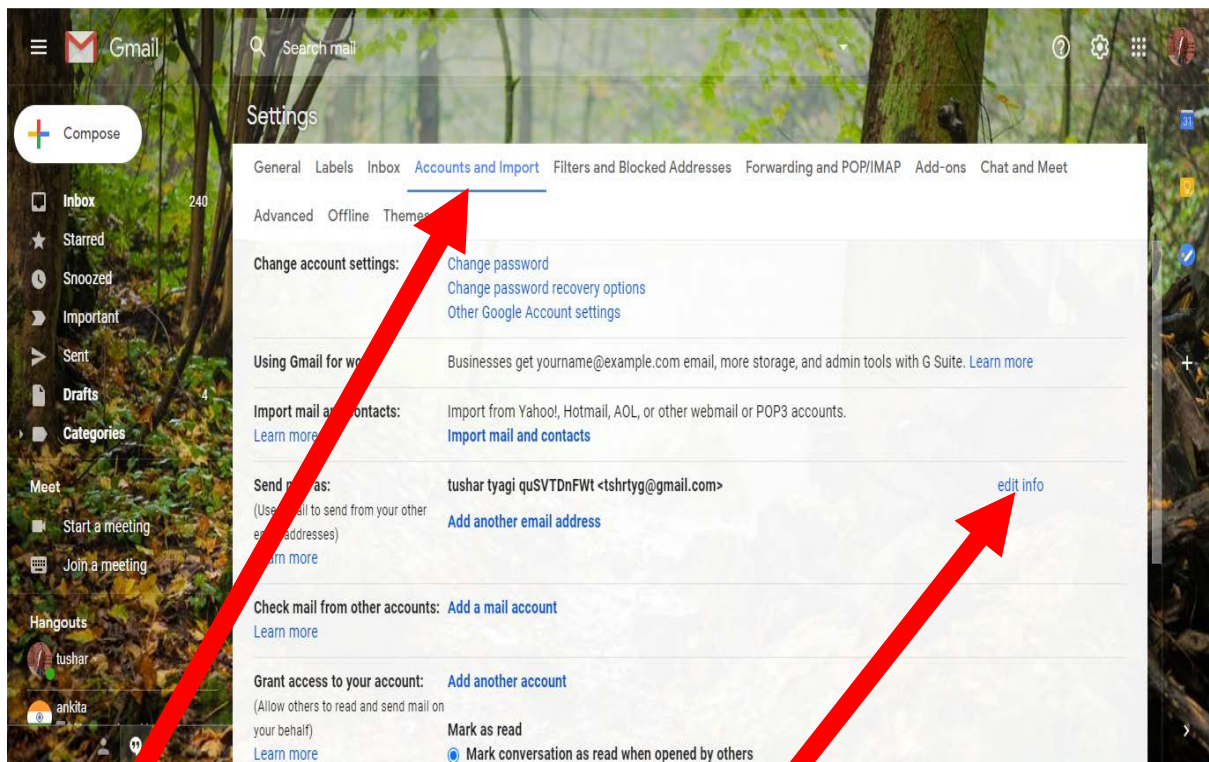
Gmail

Search mail

Compose

Inbox 240
Starred
Snoozed
Important
Sent
Drafts 4
Categories

Meet
Start a meeting
Join a meeting

Hangouts
tushar
ankita

Settings

General Labels Inbox Accounts and Import Filters and Blocked Addresses Forwarding and POP/IMAP Add-ons Chat and Meet

Advanced Offline Theme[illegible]

Change account settings: Change password
Change password recovery options
Other Google Account settings

Using Gmail for wo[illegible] Businesses get yourname@example.com email, more storage, and admin tools with G Suite. Learn more

Import mail a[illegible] contacts: Import from Yahoo!, Hotmail, AOL, or other webmail or POP3 accounts.
Learn more Import mail and contacts

Send m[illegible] as: tushar tyagi quSVTDnFWt <tshrtyg@gmail.com> edit info
(Use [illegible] ail to send from your other e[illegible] addresses) Add another email address
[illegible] arn more

Check mail from other accounts: Add a mail account
Learn more

Grant access to your account: Add another account
(Allow others to read and send mail on your behalf)
Learn more
Mark as read
Mark conversation as read when opened by others